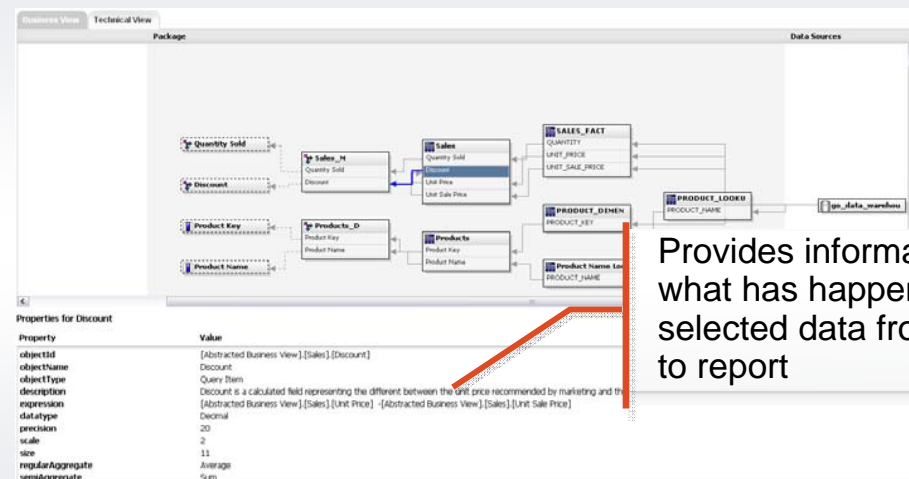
Business View Technical View

Package

Data Sources

Quantity Sold

Discount

Product Key

Product Name

Sales_M
Quantity Sold
Discount

Products_D
Product Key
Product Name

Sales
Quantity Sold
Discount
Unit Price
Unit Sale Price

Products
Product Key
Product Name

SALES_FACT
QUANTITY
UNIT_PRICE
UNIT_SALE_PRICE

PRODUCT_DIMEN
PRODUCT_KEY

Product Name Lo
PRODUCT_NAME

PRODUCT_LOOKU
PRODUCT_NAME

go_data_warehou

Provides informa what has happen selected data fro to report

Properties for Discount

| Property | Value |
|---|---|
| objectId | [Abstracted Business View].[Sales].[Discount] |
| objectName | Discount |
| objectType | Query Item |
| description | Discount is a calculated field representing the different between the unit price recommended by marketing and th |
| expression | [Abstracted Business View].[Sales].[Unit Price] -[Abstracted Business View].[Sales].[Unit Sale Price] |
| datatype | Decimal |
| precision | 20 |
| scale | 2 |
| size | 11 |
| regularAggregate | Average |
| semiAggregate | Sum |